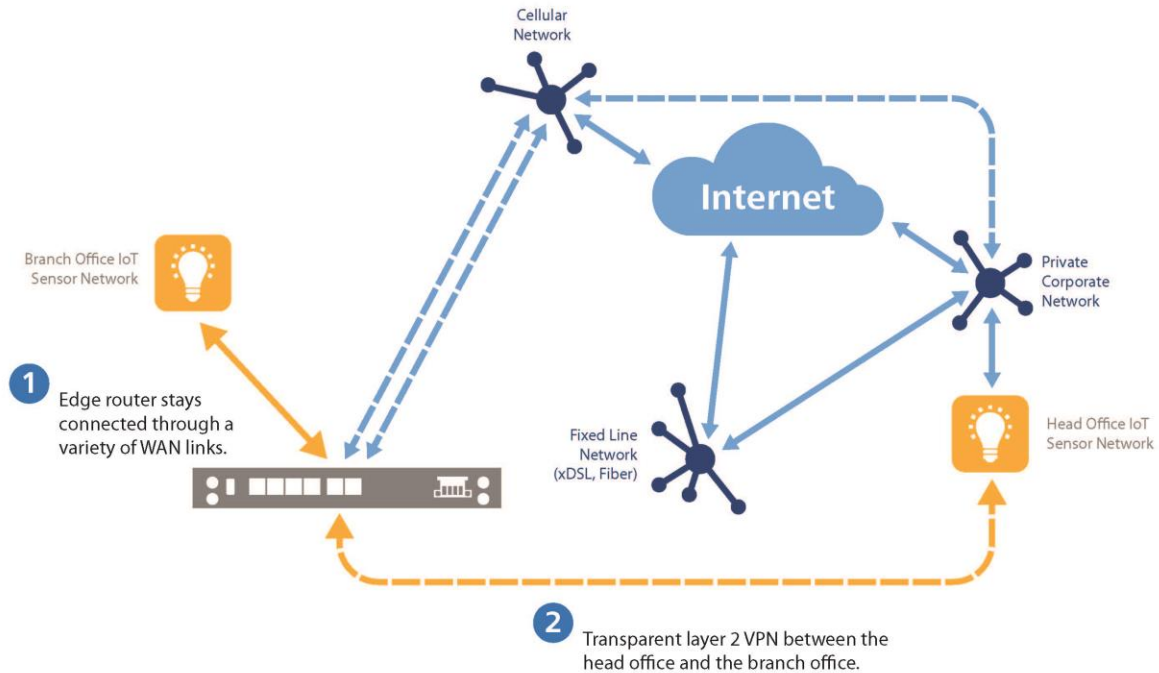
Cellular Network

Internet

Branch Office IoT Sensor Network

Private Corporate Network

1 Edge router stays connected through a variety of WAN links.

Fixed Line Network (xDSL, Fiber)

Head Office IoT Sensor Network

2 Transparent layer 2 VPN between the head office and the branch office.